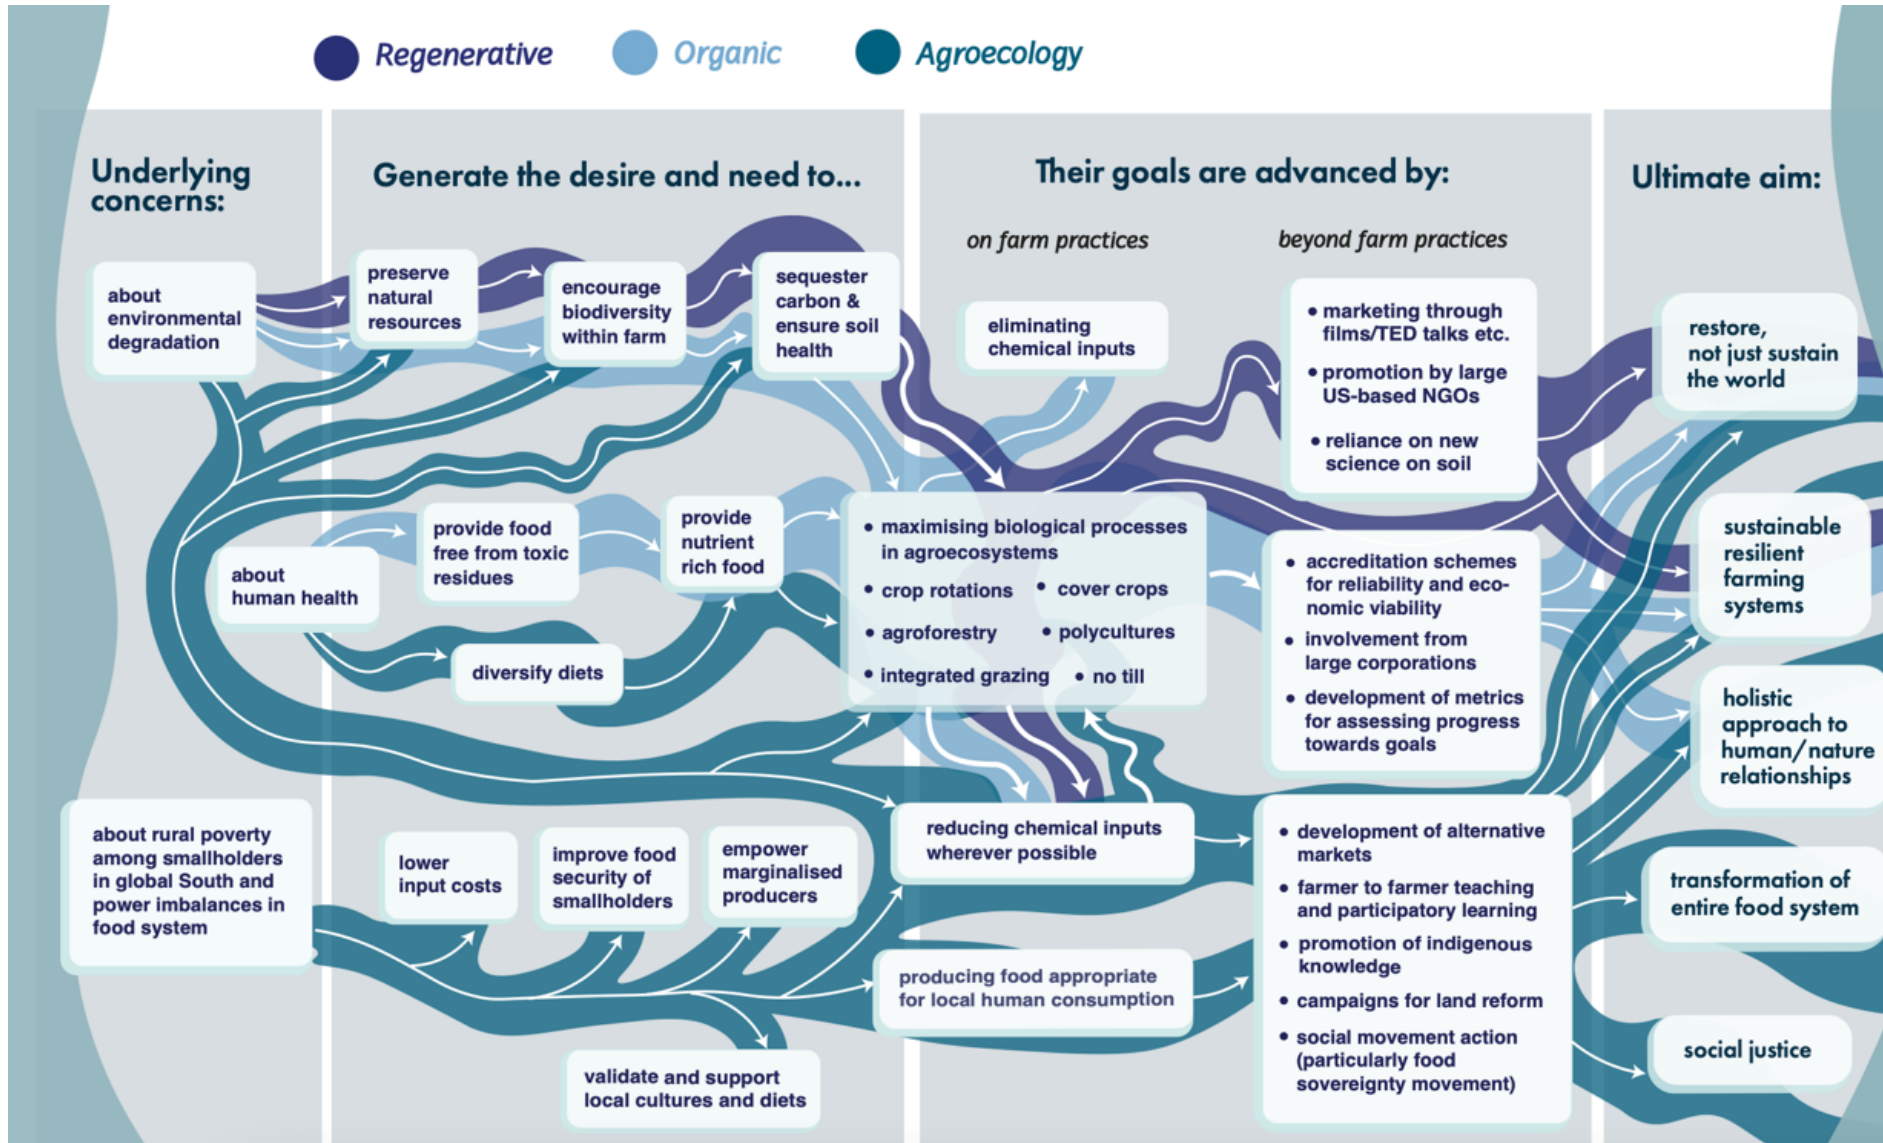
Regenerative Organic Agroecology

Underlying concerns:

Generate the desire and need to...

Their goals are advanced by:

on farm practices

beyond farm practices

Ultimate aim:

about environmental degradation

preserve natural resources

encourage biodiversity within farm

sequester carbon & ensure soil health

eliminating chemical inputs

• marketing through films/TED talks etc.
• promotion by large US-based NGOs
• reliance on new science on soil

restore, not just sustain the world

about human health

provide food free from toxic residues

provide nutrient rich food

• maximising biological processes in agroecosystems
• crop rotations • cover crops
• agroforestry • polycultures
• integrated grazing • no till

• accreditation schemes for reliability and economic viability
• involvement from large corporations
• development of metrics for assessing progress towards goals

sustainable resilient farming systems

diversify diets

holistic approach to human/nature relationships

about rural poverty among smallholders in global South and power imbalances in food system

lower input costs

improve food security of smallholders

empower marginalised producers

reducing chemical inputs wherever possible

• development of alternative markets
• farmer to farmer teaching and participatory learning
• promotion of indigenous knowledge
• campaigns for land reform
• social movement action (particularly food sovereignty movement)

transformation of entire food system

producing food appropriate for local human consumption

social justice

validate and support local cultures and diets